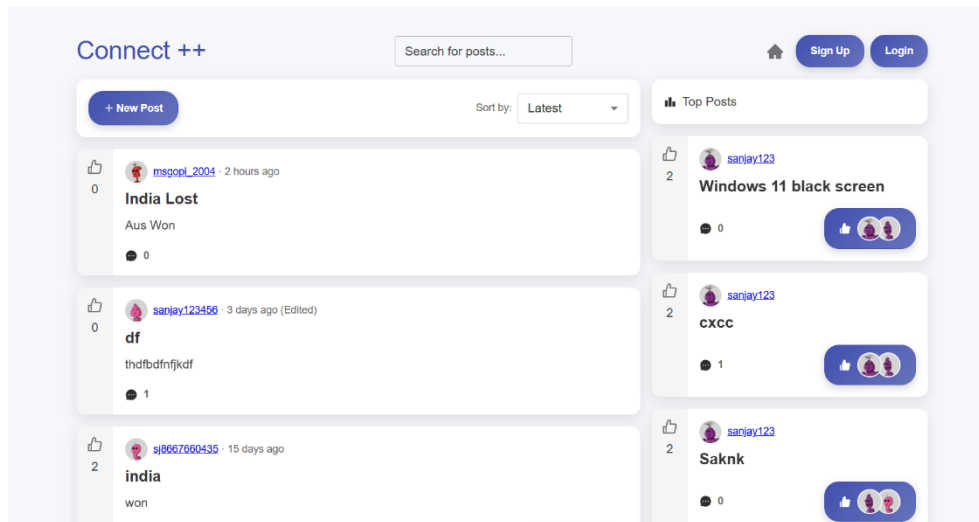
Connect ++

Search for posts...

Sign Up

Login

+ New Post

Sort by: Latest

0

msgopi_2004 · 2 hours ago

India Lost

Aus Won

0

0

sanjay123456 · 3 days ago (Edited)

df

thdfbdfnfjkdf

1

2

sj8667660435 · 15 days ago

india

won

Top Posts

2

sanjay123

Windows 11 black screen

0

2

sanjay123

cxcc

1

2

sanjay123

Saknk

0